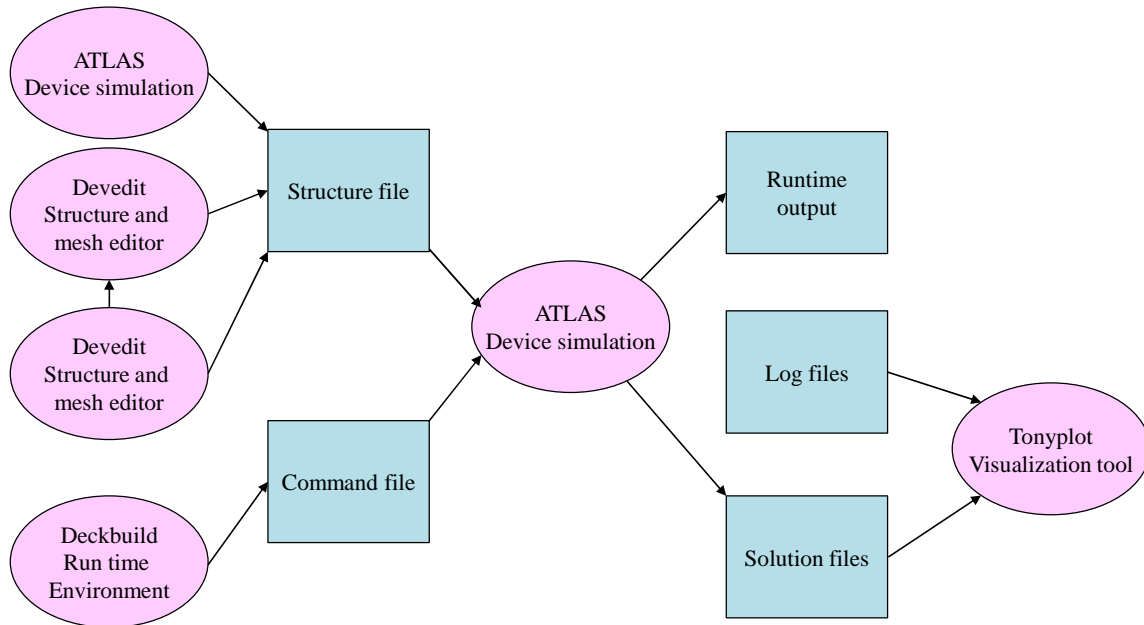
ATLAS
Device simulation

Devedit
Structure and
mesh editor

Devedit
Structure and
mesh editor

Deckbuild
Run time
Environment

Structure file

Command file

ATLAS
Device simulation

Runtime
output

Log files

Solution files

Tonyplot
Visualization tool